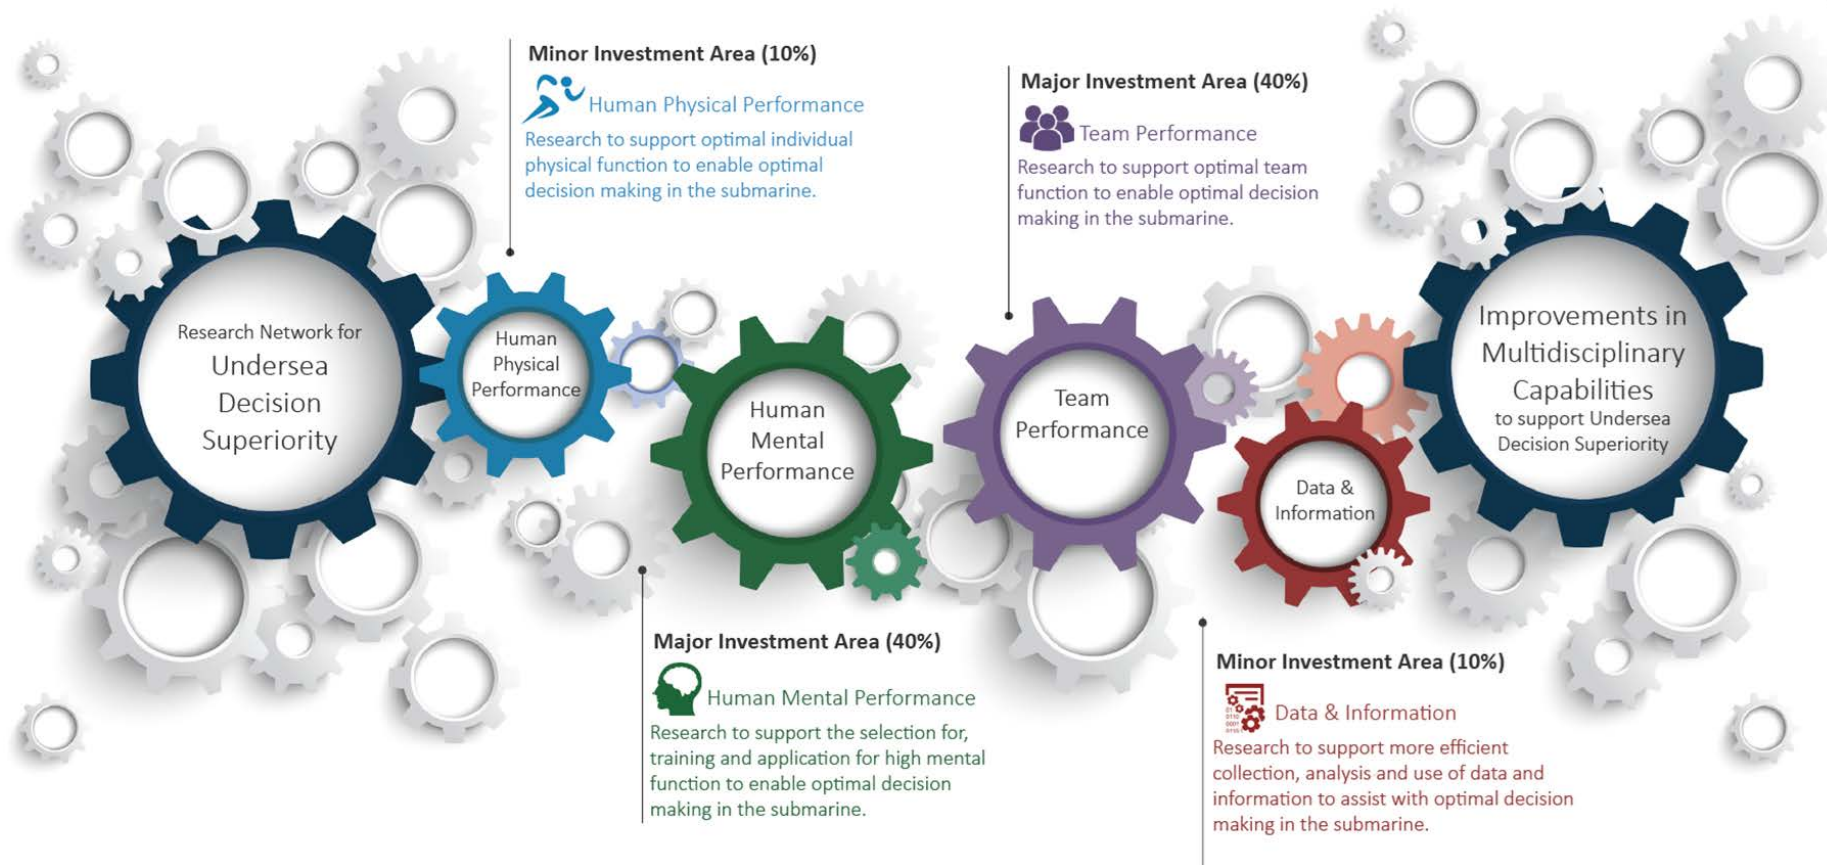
Minor Investment Area (10%)

Human Physical Performance

Research to support optimal individual physical function to enable optimal decision making in the submarine.

Major Investment Area (40%)

Team Performance

Research to support optimal team function to enable optimal decision making in the submarine.

Research Network for Undersea Decision Superiority

Human Physical Performance

Human Mental Performance

Team Performance

Data & Information

Improvements in Multidisciplinary Capabilities to support Undersea Decision Superiority

Major Investment Area (40%)

Human Mental Performance

Research to support the selection for, training and application for high mental function to enable optimal decision making in the submarine.

Minor Investment Area (10%)

Data & Information

Research to support more efficient collection, analysis and use of data and information to assist with optimal decision making in the submarine.